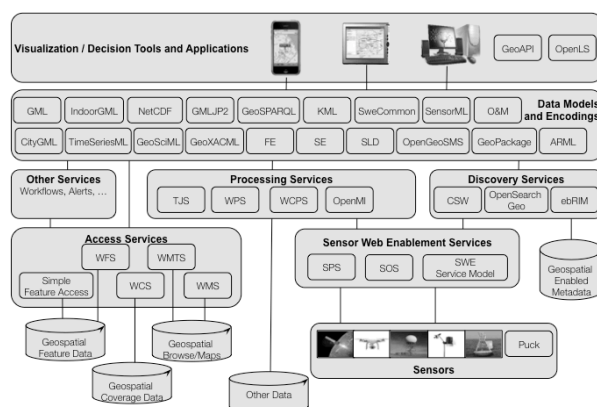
Visualization / Decision Tools and Applications

GeoAPI

OpenLS

GML

IndoorGML

NetCDF

GMLJP2

GeoSPARQL

KML

SweCommon

SensorML

O&M

Data Models and Encodings

CityGML

TimeSeriesML

GeoSciML

GeoXACML

FE

SE

SLD

OpenGeoSMS

GeoPackage

ARML

Other Services
Workflows, Alerts, ...

Processing Services

TJS

WPS

WCPS

OpenMI

Discovery Services

CSW

OpenSearch Geo

ebRIM

Access Services

WFS

WMTS

Simple Feature Access

WCS

WMS

Sensor Web Enablement Services

SPS

SOS

SWE Service Model

Geospatial Enabled Metadata

Geospatial Feature Data

Geospatial Browse/Maps

Puck

Sensors

Geospatial Coverage Data

Other Data